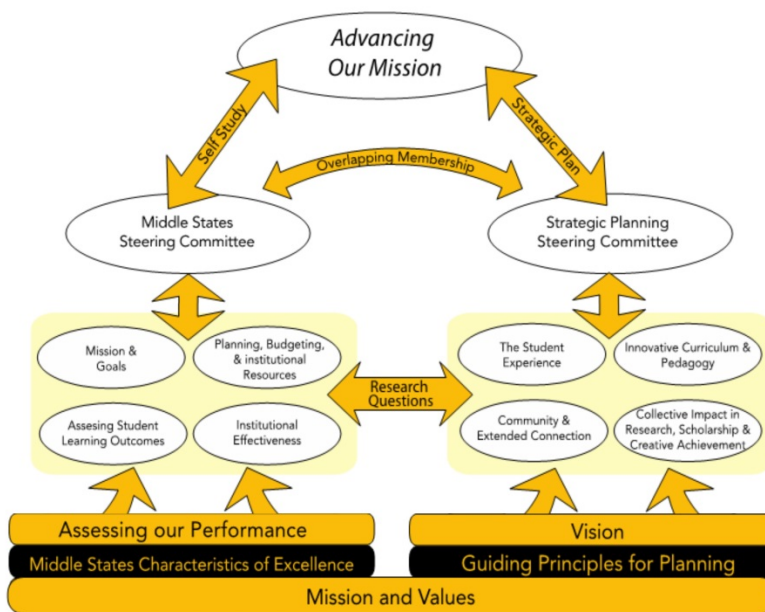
Advancing Our Mission

Self Study

Strategic Plan

Overlapping Membership

Middle States Steering Committee

Strategic Planning Steering Committee

Mission & Goals

Planning, Budgeting, & institutional Resources

Assesing Student Learning Outcomes

Institutional Effectiveness

Research Questions

The Student Experience

Innovative Curriculum & Pedagogy

Community & Extended Connection

Collective Impact in Research, Scholarship & Creative Achievement

Assessing our Performance

Middle States Characteristics of Excellence

Vision

Guiding Principles for Planning

Mission and Values